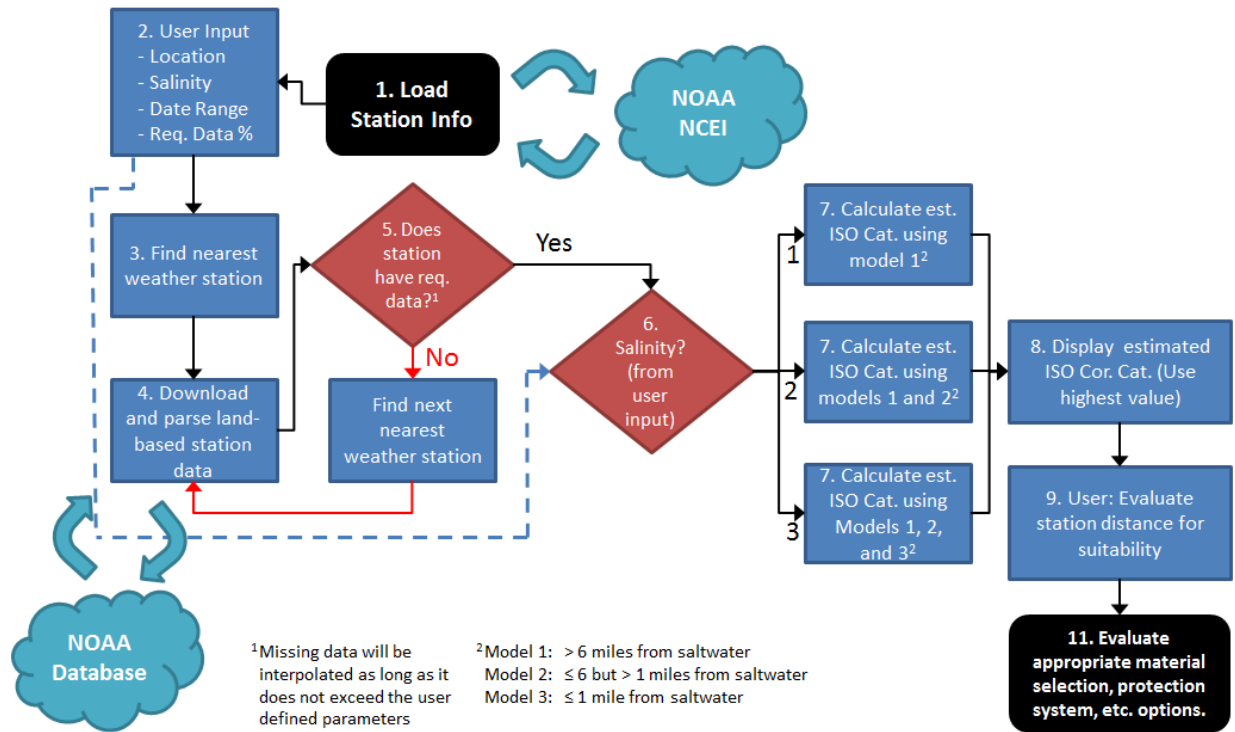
2. User Input
- Location
- Salinity
- Date Range
- Req. Data %

1. Load Station Info

NOAA NCEI

3. Find nearest weather station

5. Does station have req. data?$^1$

Yes

No

4. Download and parse land-based station data

Find next nearest weather station

6. Salinity? (from user input)

1

2

3

7. Calculate est. ISO Cat. using model 1$^2$

7. Calculate est. ISO Cat. using models 1 and 2$^2$

7. Calculate est. ISO Cat. using Models 1, 2, and 3$^2$

8. Display estimated ISO Cor. Cat. (Use highest value)

9. User: Evaluate station distance for suitability

11. Evaluate appropriate material selection, protection system, etc. options.

NOAA Database

$^1$Missing data will be interpolated as long as it does not exceed the user defined parameters

$^2$Model 1: > 6 miles from saltwater
Model 2: ≤ 6 but > 1 miles from saltwater
Model 3: ≤ 1 mile from saltwater